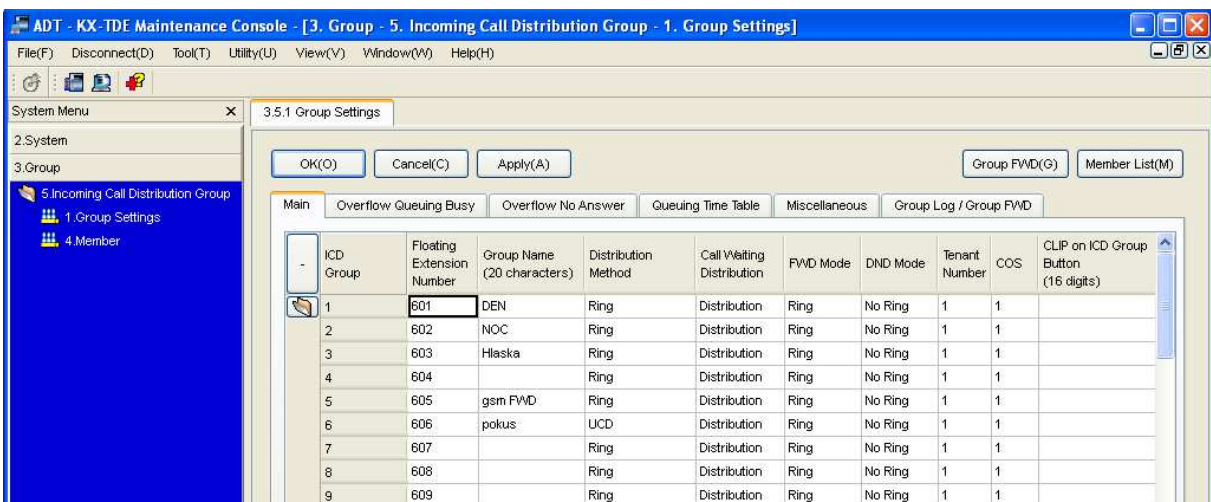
ADT - KX-TDE Maintenance Console - [3. Group - 5. Incoming Call Distribution Group - 1. Group Settings]

File(F) Disconnect(D) Tool(T) Utility(U) View(V) Window(W) Help(H)

System Menu

2.System

3.Group

5.Incoming Call Distribution Group

1.Group Settings

4.Member

3.5.1 Group Settings

OK(O) Cancel(C) Apply(A) Group FWD(G) Member List(M)

Main | Overflow Queuing Busy | Overflow No Answer | Queuing Time Table | Miscellaneous | Group Log / Group FWD

| - | ICD Group | Floating Extension Number | Group Name (20 characters) | Distribution Method | Call Waiting Distribution | FWD Mode | DND Mode | Tenant Number | COS | CLIP on ICD Group Button (16 digits) |
|---|---|---|---|---|---|---|---|---|---|---|
| | 1 | 601 | DEN | Ring | Distribution | Ring | No Ring | 1 | 1 | |
| | 2 | 602 | NOC | Ring | Distribution | Ring | No Ring | 1 | 1 | |
| | 3 | 603 | Hlaska | Ring | Distribution | Ring | No Ring | 1 | 1 | |
| | 4 | 604 | | Ring | Distribution | Ring | No Ring | 1 | 1 | |
| | 5 | 605 | gsm FWD | Ring | Distribution | Ring | No Ring | 1 | 1 | |
| | 6 | 606 | pokus | UCD | Distribution | Ring | No Ring | 1 | 1 | |
| | 7 | 607 | | Ring | Distribution | Ring | No Ring | 1 | 1 | |
| | 8 | 608 | | Ring | Distribution | Ring | No Ring | 1 | 1 | |
| | 9 | 609 | | Ring | Distribution | Ring | No Ring | 1 | 1 | |